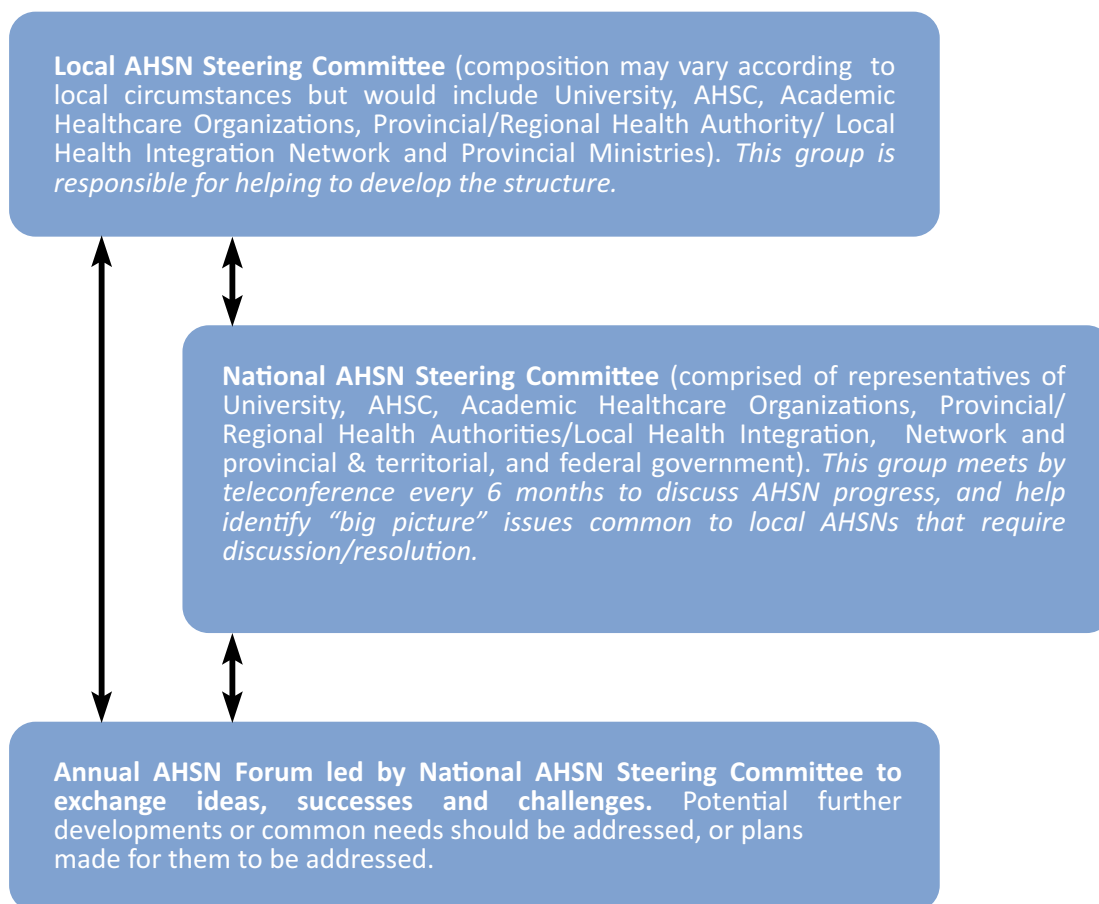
**Local AHSN Steering Committee** (composition may vary according to local circumstances but would include University, AHSC, Academic Healthcare Organizations, Provincial/Regional Health Authority/ Local Health Integration Network and Provincial Ministries). *This group is responsible for helping to develop the structure.*

**National AHSN Steering Committee** (comprised of representatives of University, AHSC, Academic Healthcare Organizations, Provincial/ Regional Health Authorities/Local Health Integration, Network and provincial & territorial, and federal government). *This group meets by teleconference every 6 months to discuss AHSN progress, and help identify "big picture" issues common to local AHSNs that require discussion/resolution.*

**Annual AHSN Forum led by National AHSN Steering Committee to exchange ideas, successes and challenges.** Potential further developments or common needs should be addressed, or plans made for them to be addressed.